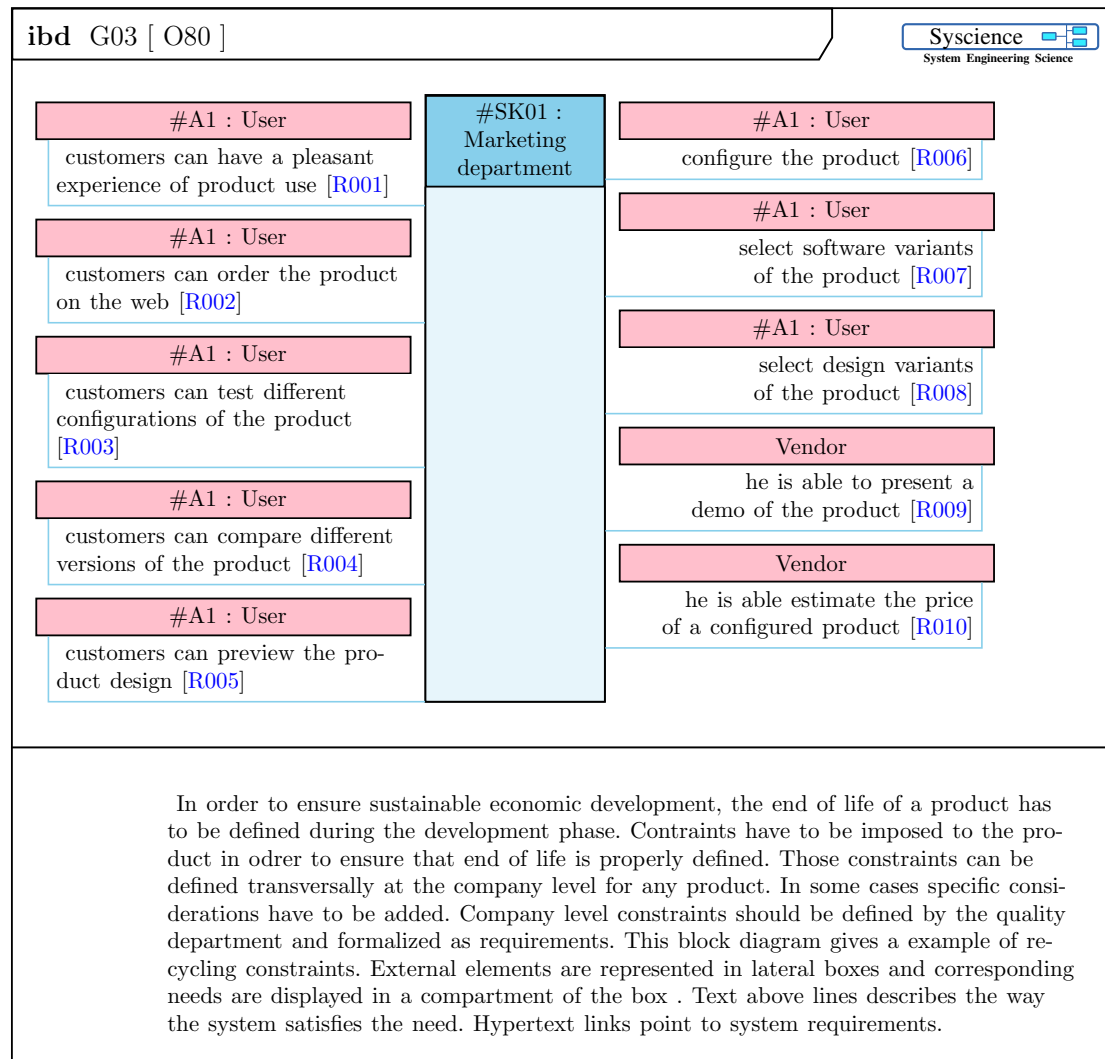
ibd G03 [ O80 ]

Syscience
System Engineering Science

#A1 : User
customers can have a pleasant experience of product use [R001]

#A1 : User
customers can order the product on the web [R002]

#A1 : User
customers can test different configurations of the product [R003]

#A1 : User
customers can compare different versions of the product [R004]

#A1 : User
customers can preview the product design [R005]

#SK01 : Marketing department

#A1 : User
configure the product [R006]

#A1 : User
select software variants of the product [R007]

#A1 : User
select design variants of the product [R008]

Vendor
he is able to present a demo of the product [R009]

Vendor
he is able estimate the price of a configured product [R010]

In order to ensure sustainable economic development, the end of life of a product has to be defined during the development phase. Contraints have to be imposed to the product in odrer to ensure that end of life is properly defined. Those constraints can be defined transversally at the company level for any product. In some cases specific considerations have to be added. Company level constraints should be defined by the quality department and formalized as requirements. This block diagram gives a example of recycling constraints. External elements are represented in lateral boxes and corresponding needs are displayed in a compartment of the box . Text above lines describes the way the system satisfies the need. Hypertext links point to system requirements.